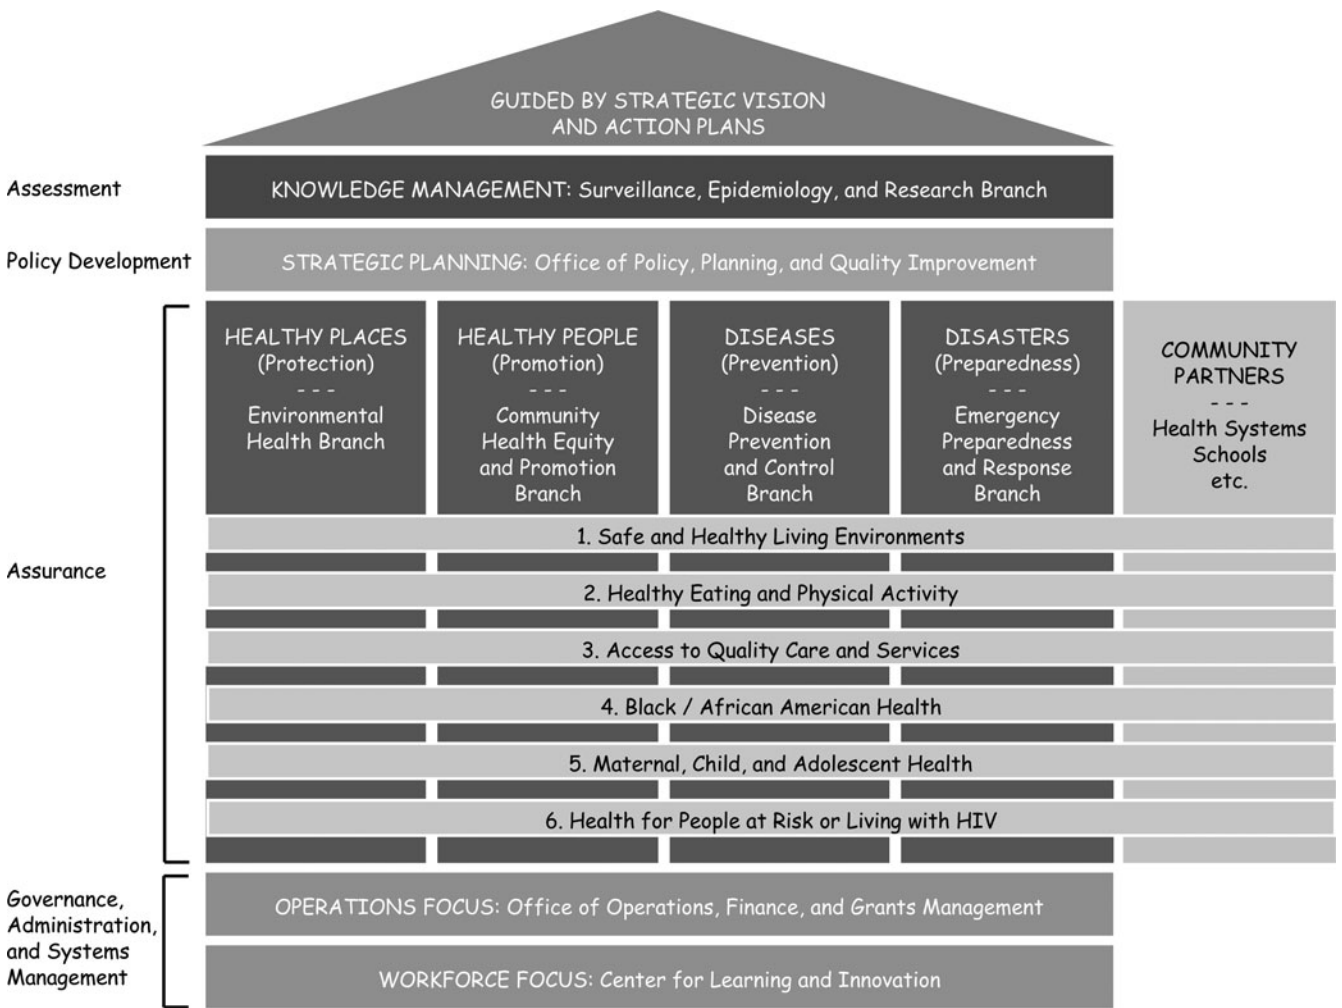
GUIDED BY STRATEGIC VISION AND ACTION PLANS

Assessment

KNOWLEDGE MANAGEMENT: Surveillance, Epidemiology, and Research Branch

Policy Development

STRATEGIC PLANNING: Office of Policy, Planning, and Quality Improvement

Assurance

HEALTHY PLACES (Protection) - - - Environmental Health Branch

HEALTHY PEOPLE (Promotion) - - - Community Health Equity and Promotion Branch

DISEASES (Prevention) - - - Disease Prevention and Control Branch

DISASTERS (Preparedness) - - - Emergency Preparedness and Response Branch

COMMUNITY PARTNERS - - - Health Systems Schools etc.

1. Safe and Healthy Living Environments

2. Healthy Eating and Physical Activity

3. Access to Quality Care and Services

4. Black / African American Health

5. Maternal, Child, and Adolescent Health

6. Health for People at Risk or Living with HIV

Governance, Administration, and Systems Management

OPERATIONS FOCUS: Office of Operations, Finance, and Grants Management

WORKFORCE FOCUS: Center for Learning and Innovation